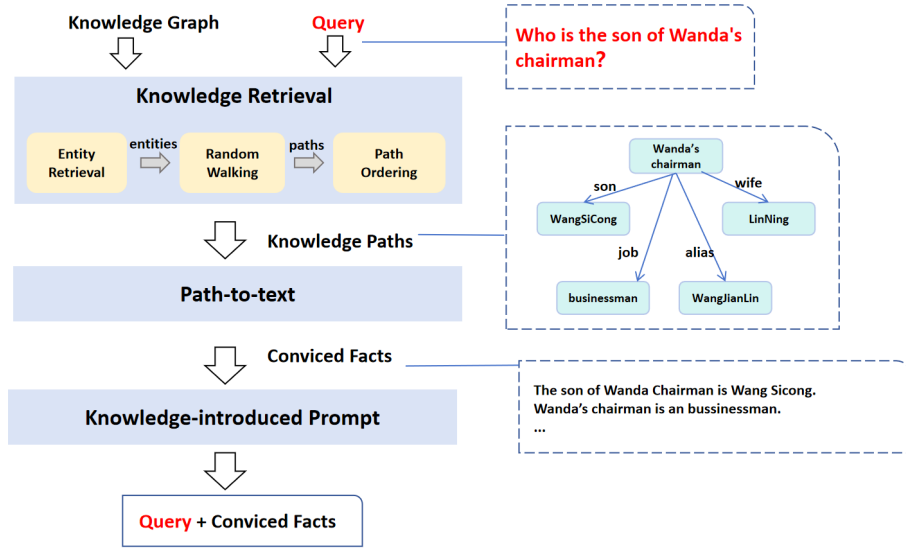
Knowledge Graph

Query

Who is the son of Wanda's chairman?

Knowledge Retrieval

Entity Retrieval

entities

Random Walking

paths

Path Ordering

Wanda's chairman

son

wife

WangSiCong

LinNing

job

alias

businessman

WangJianLin

Knowledge Paths

Path-to-text

Conviced Facts

The son of Wanda Chairman is Wang Sicong.
Wanda's chairman is an bussinessman.
...

Knowledge-introduced Prompt

Query + Conviced Facts